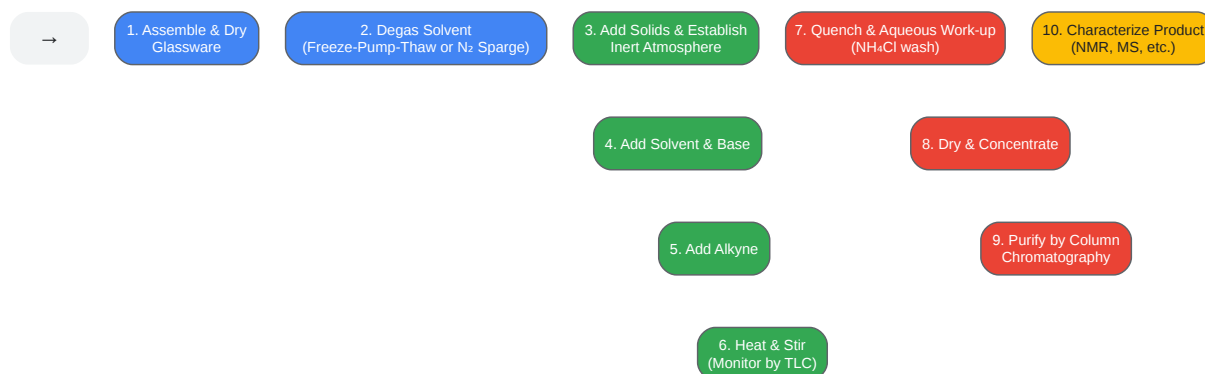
→

1. Assemble & Dry Glassware

2. Degas Solvent (Freeze-Pump-Thaw or N₂ Sparge)

3. Add Solids & Establish Inert Atmosphere

7. Quench & Aqueous Work-up ($NH_4Cl$ wash)

10. Characterize Product (NMR, MS, etc.)

4. Add Solvent & Base

8. Dry & Concentrate

5. Add Alkyne

9. Purify by Column Chromatography

6. Heat & Stir (Monitor by TLC)